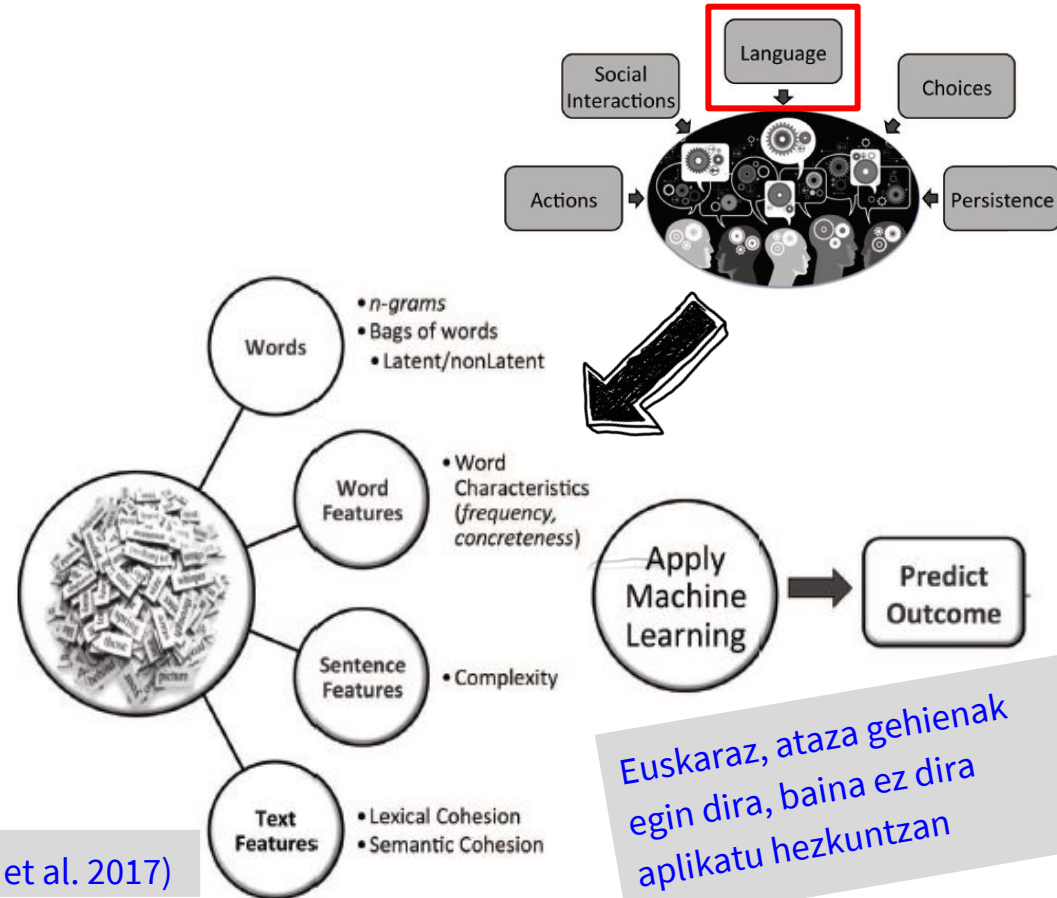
Language

Social Interactions

Choices

Actions

Persistence

Words

• n-grams
• Bags of words
• Latent/nonLatent

Word Features

• Word Characteristics (frequency, concreteness)

Apply Machine Learning

Predict Outcome

Sentence Features

• Complexity

Text Features

• Lexical Cohesion
• Semantic Cohesion

et al. 2017)

Euskaraz, ataza gehienak egin dira, baina ez dira aplikatu hezkuntzan